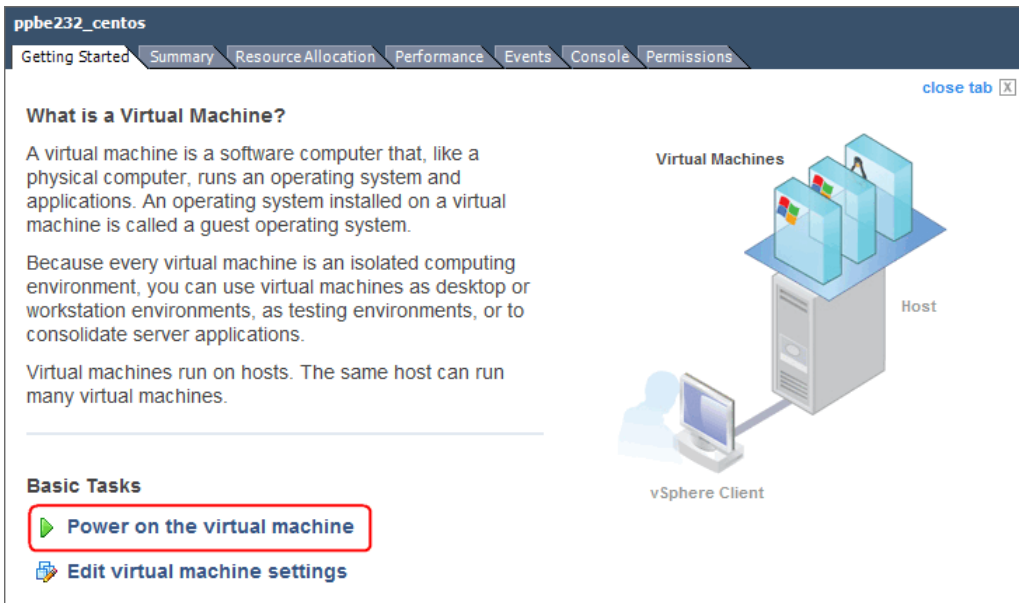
ppbe232_centos

Getting Started | Summary | Resource Allocation | Performance | Events | Console | Permissions

close tab X

What is a Virtual Machine?

A virtual machine is a software computer that, like a physical computer, runs an operating system and applications. An operating system installed on a virtual machine is called a guest operating system.

Because every virtual machine is an isolated computing environment, you can use virtual machines as desktop or workstation environments, as testing environments, or to consolidate server applications.

Virtual machines run on hosts. The same host can run many virtual machines.

Virtual Machines

Host

vSphere Client

Basic Tasks

Power on the virtual machine

Edit virtual machine settings